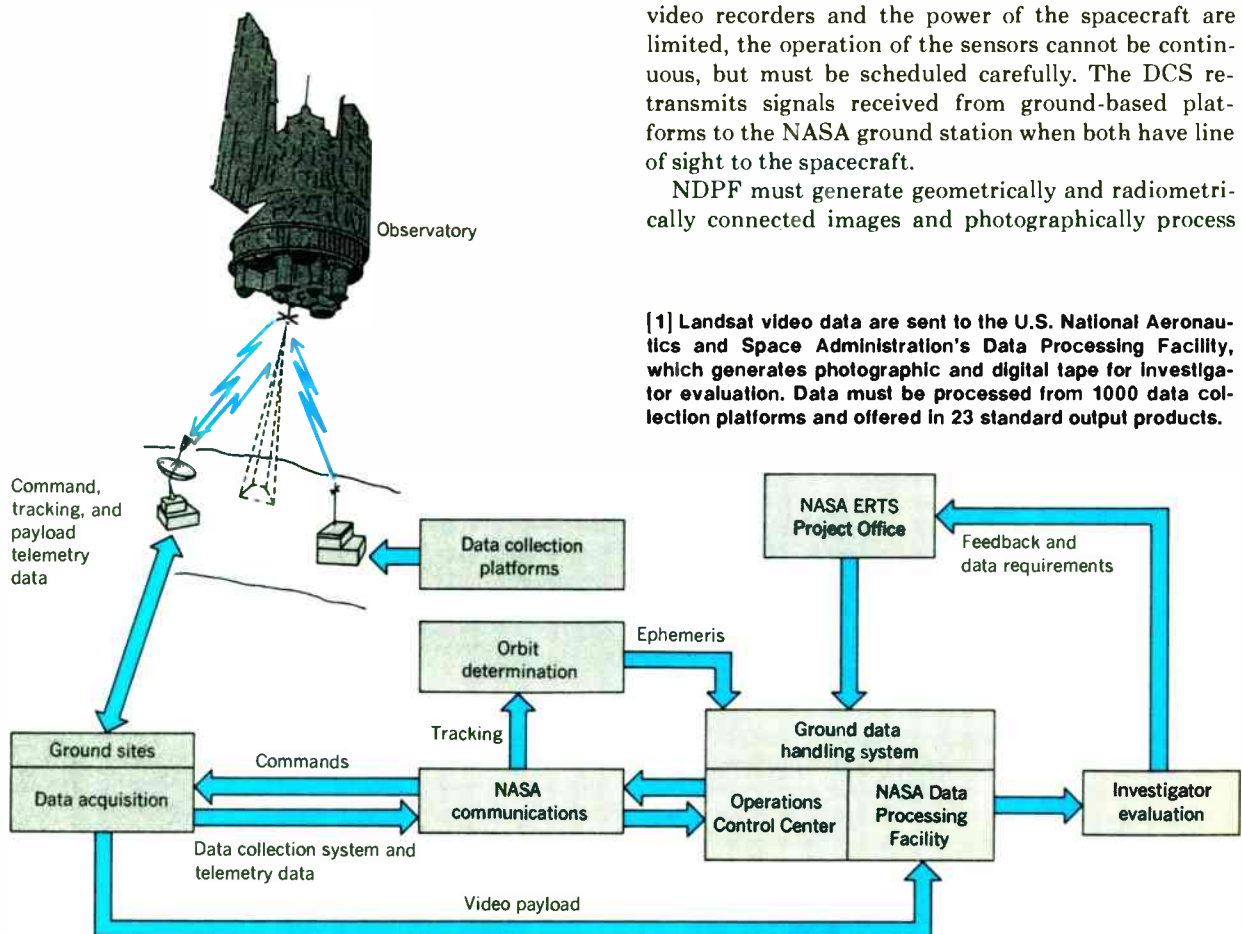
video recorders and the power of the spacecraft are limited, the operation of the sensors cannot be continuous, but must be scheduled carefully. The DCS retransmits signals received from ground-based platforms to the NASA ground station when both have line of sight to the spacecraft.

NDPF must generate geometrically and radiometrically connected images and photographically process

[1] Landsat video data are sent to the U.S. National Aeronautics and Space Administration's Data Processing Facility, which generates photographic and digital tape for investigator evaluation. Data must be processed from 1000 data collection platforms and offered in 23 standard output products.

Observatory

Command, tracking, and payload telemetry data

Data collection platforms

NASA ERTS Project Office

Feedback and data requirements

Orbit determination

Ephemeris

Tracking

Ground sites

Data acquisition

Commands

NASA communications

Ground data handling system

Operations Control Center

NASA Data Processing Facility

Investigator evaluation

Data collection system and telemetry data

Video payload